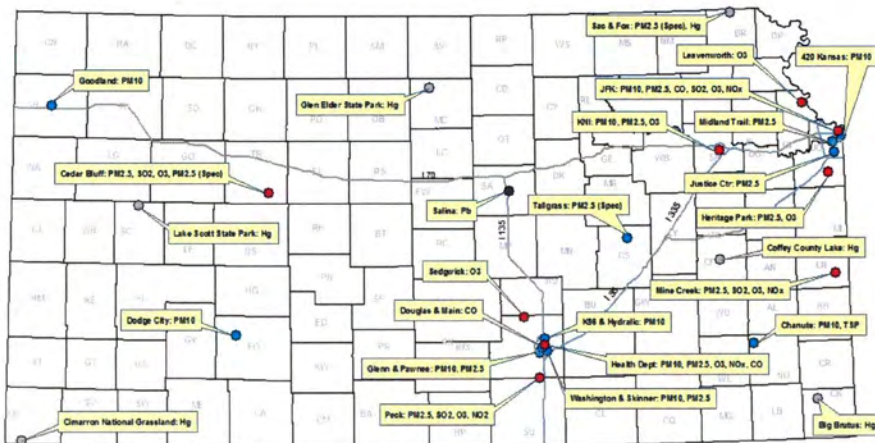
Sac & Fox: PM2.5 (Spec), Hg
Leavenworth: O3
420 Kansas: PM10
Goodland: PM10
Glen Elder State Park: Hg
JFK: PM10, PM2.5, CO, SO2, O3, NOx
KNI: PM10, PM2.5, O3
Midland Trail: PM2.5
Cedar Bluff: PM2.5, SO2, O3, PM2.5 (Spec)
Justice Ctr: PM2.5
I 70
Salina: Pb
Tallgrass: PM2.5 (Spec)
I 335
Heritage Park: PM2.5, O3
Lake Scott State Park: Hg
I 135
Coffey County Lake: Hg
Sedgwick: O3
Mine Creek: PM2.5, SO2, O3, NOx
Douglas & Main: CO
K96 & Hydraulic: PM10
Dodge City: PM10
Chanute: PM10, TSP
Glenn & Pawnee: PM10, PM2.5
Health Dept: PM10, PM2.5, O3, NOx, CO
Washington & Skinner: PM10, PM2.5
Peck: PM2.5, SO2, O3, NO2
Cimarron National Grassland: Hg
Big Brutus: Hg